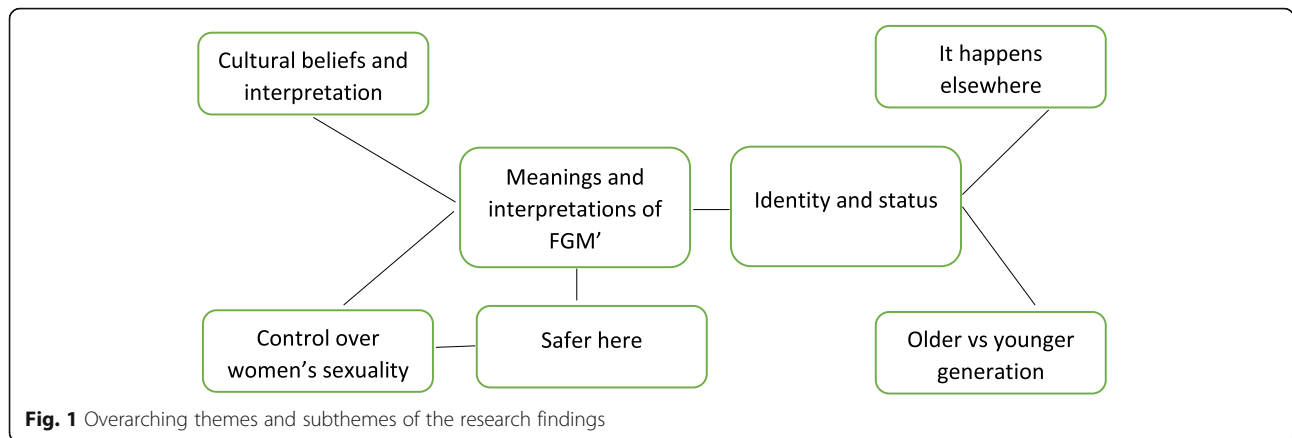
Cultural beliefs and interpretation

It happens elsewhere

Meanings and interpretations of FGM’

Identity and status

Control over women’s sexuality

Safer here

Older vs younger generation

**Fig. 1** Overarching themes and subthemes of the research findings